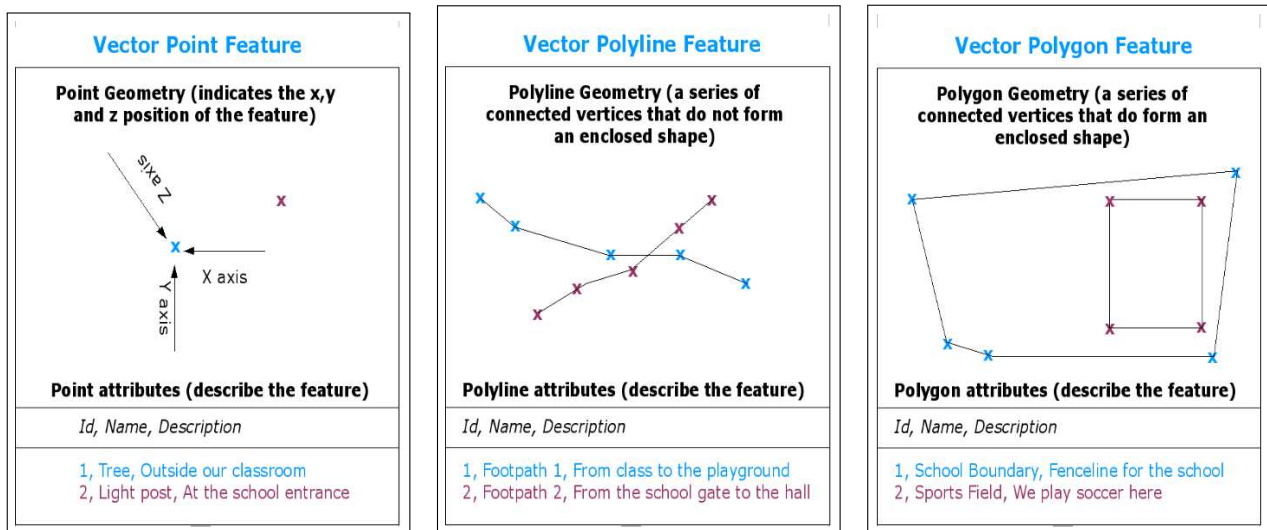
Vector Point Feature

Point Geometry (indicates the x,y and z position of the feature)

Z axis

x

x

X axis

Y axis

Point attributes (describe the feature)

Id, Name, Description

1, Tree, Outside our classroom
2, Light post, At the school entrance

Vector Polyline Feature

Polyline Geometry (a series of connected vertices that do not form an enclosed shape)

x x x x x
x x x x x

Polyline attributes (describe the feature)

Id, Name, Description

1, Footpath 1, From class to the playground
2, Footpath 2, From the school gate to the hall

Vector Polygon Feature

Polygon Geometry (a series of connected vertices that do form an enclosed shape)

x x x x x x
x x x x

Polygon attributes (describe the feature)

Id, Name, Description

1, School Boundary, Fenceline for the school
2, Sports Field, We play soccer here